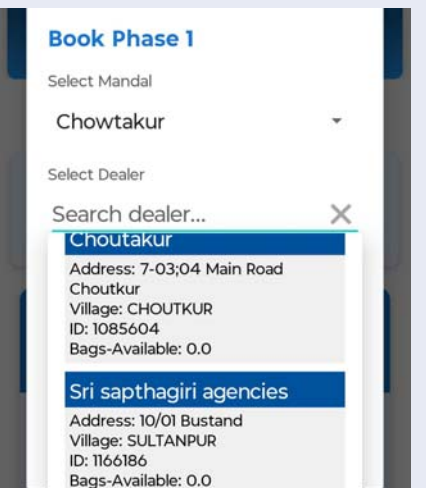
Book Phase 1

Select Mandal

Chowtakur

Select Dealer

Search dealer...

Choutakur

Address: 7-03;04 Main Road Choutkur
Village: CHOUTKUR
ID: 1085604
Bags-Available: 0.0

Sri sapthagiri agencies

Address: 10/01 Bustand
Village: SULTANPUR
ID: 1166186
Bags-Available: 0.0